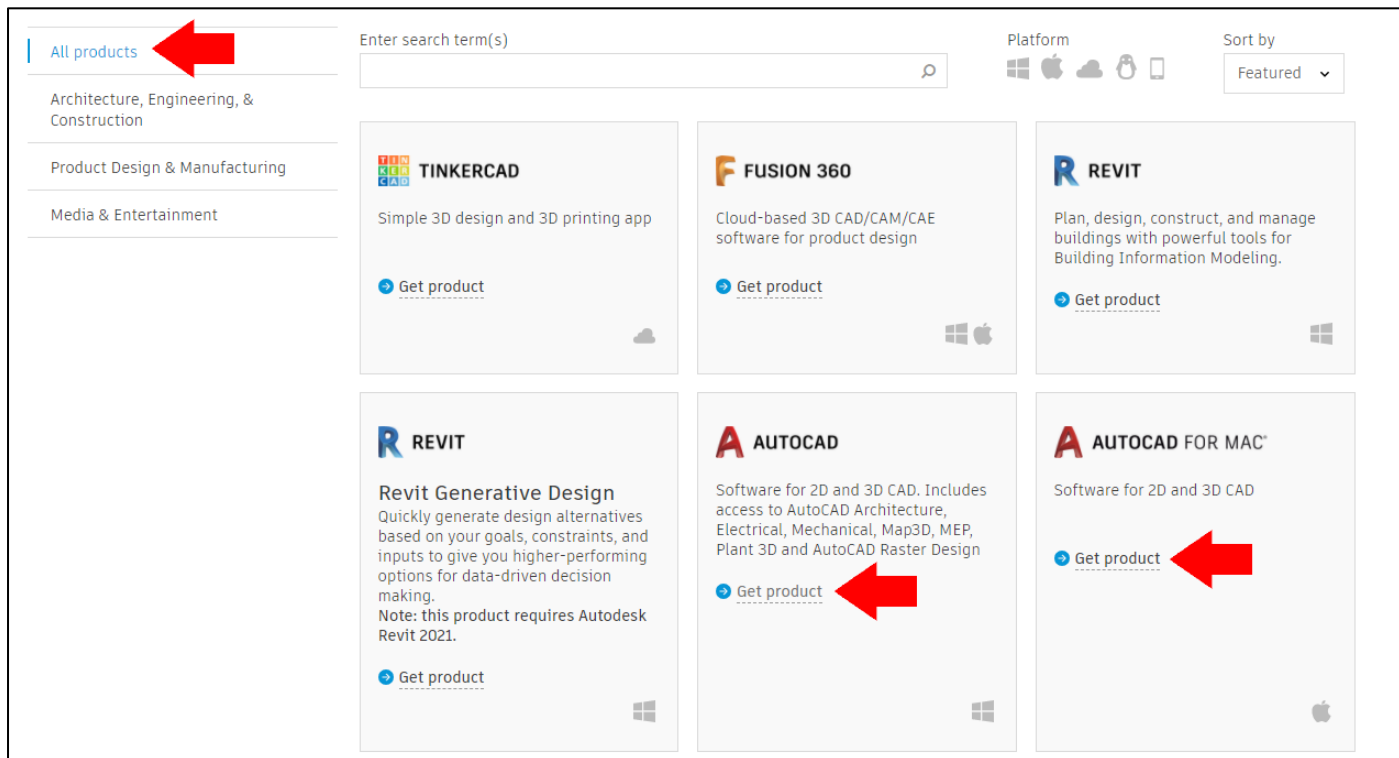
All products

Architecture, Engineering, & Construction

Product Design & Manufacturing

Media & Entertainment

Enter search term(s)

Platform

Sort by

Featured

TIN KER CAD TINKERCAD

Simple 3D design and 3D printing app

Get product

FUSION 360

Cloud-based 3D CAD/CAM/CAE software for product design

Get product

REVIT

Plan, design, construct, and manage buildings with powerful tools for Building Information Modeling.

Get product

REVIT

Revit Generative Design

Quickly generate design alternatives based on your goals, constraints, and inputs to give you higher-performing options for data-driven decision making.

Note: this product requires Autodesk Revit 2021.

Get product

AUTOCAD

Software for 2D and 3D CAD. Includes access to AutoCAD Architecture, Electrical, Mechanical, Map3D, MEP, Plant 3D and AutoCAD Raster Design

Get product

AUTOCAD FOR MAC®

Software for 2D and 3D CAD

Get product